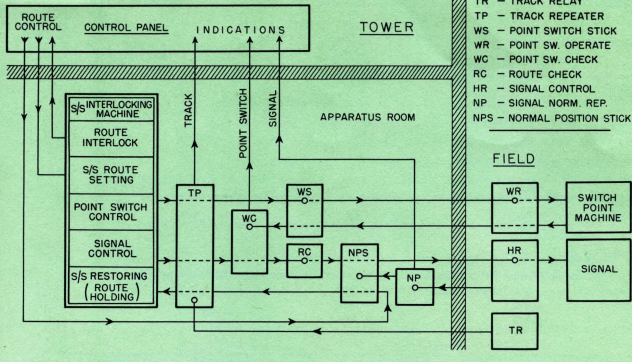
ROUTE CONTROL
CONTROL PANEL
INDICATIONS
TOWER

TR – TRACK RELAY
TP – TRACK REPEATER
WS – POINT SWITCH STICK
WR – POINT SW. OPERATE
WC – POINT SW. CHECK
RC – ROUTE CHECK
HR – SIGNAL CONTROL
NP – SIGNAL NORM. REP.
NPS – NORMAL POSITION STICK

S/S INTERLOCKING MACHINE
ROUTE INTERLOCK
S/S ROUTE SETTING
POINT SWITCH CONTROL
SIGNAL CONTROL
S/S RESTORING (ROUTE HOLDING)

TRACK
POINT SWITCH
SIGNAL
APPARATUS ROOM

TP
WS
WC
RC
NPS
NP

FIELD
WR
HR
TR
SWITCH POINT MACHINE
SIGNAL